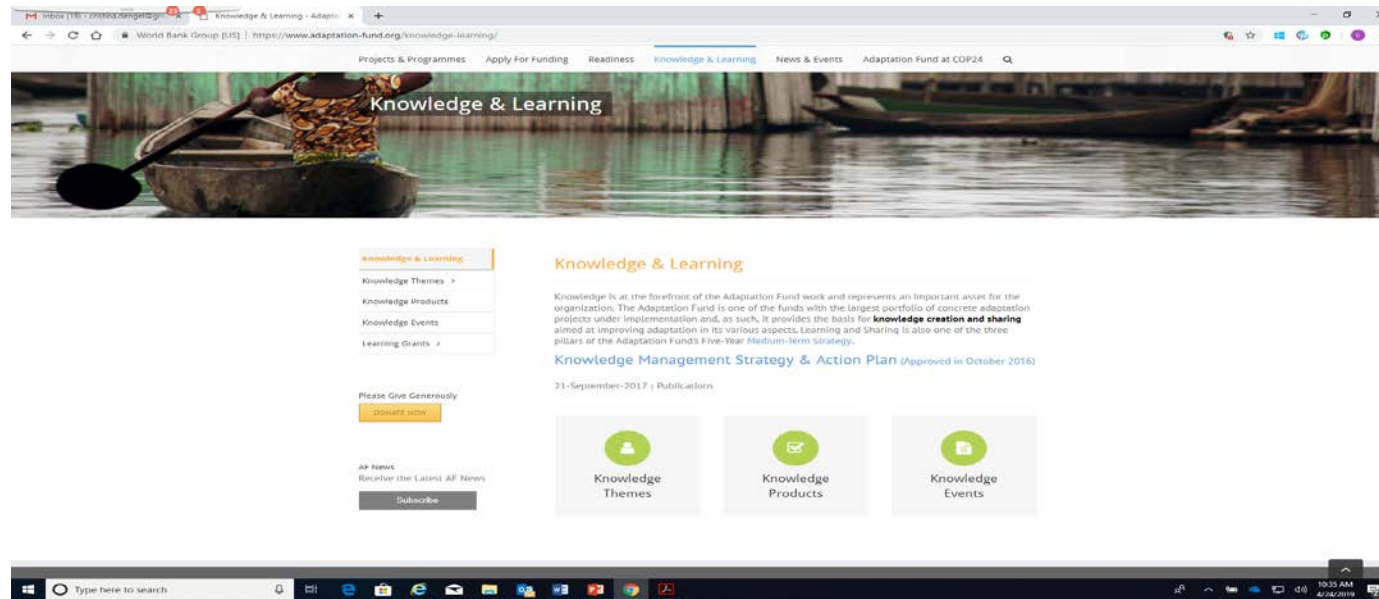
Inbox (19) - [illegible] ×
Knowledge & Learning - Adapta ×
+

World Bank Group [US] | https://www.adaptation-fund.org/knowledge-learning/

Projects & Programmes Apply For Funding Readiness Knowledge & Learning News & Events Adaptation Fund at COP24

Knowledge & Learning

Knowledge & Learning
Knowledge Themes >
Knowledge Products
Knowledge Events
Learning Grants >

Please Give Generously
DONATE NOW

AF News
Receive the Latest AF News
Subscribe

Knowledge & Learning

Knowledge is at the forefront of the Adaptation Fund work and represents an important asset for the organization. The Adaptation Fund is one of the funds with the largest portfolio of concrete adaptation projects under implementation and, as such, it provides the basis for **knowledge creation and sharing** aimed at improving adaptation in its various aspects. Learning and Sharing is also one of the three pillars of the Adaptation Fund's Five-Year Medium-Term Strategy.

Knowledge Management Strategy & Action Plan (Approved in October 2016)

21-September-2017 | Publications

Knowledge Themes

Knowledge Products

Knowledge Events

Type here to search

10:35 AM
4/24/2019